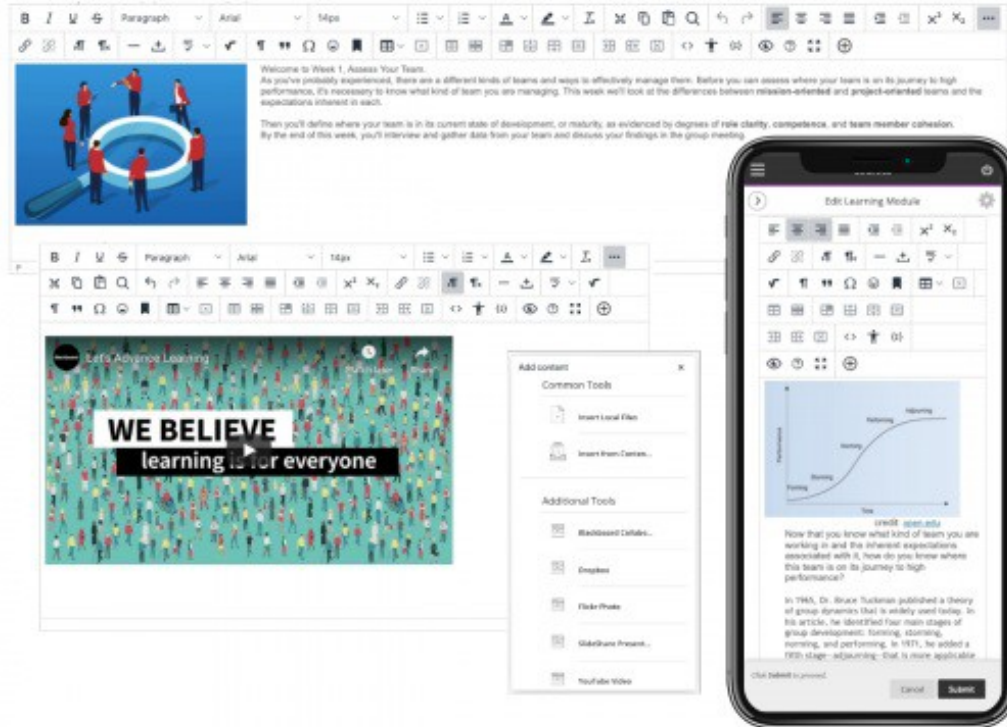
Paragraph Arial 14px

Welcome to Week 1, Assess Your Team.
As you've probably experienced, there are a different kinds of teams and ways to effectively manage them. Before you can assess where your team is on its journey to high performance, it's necessary to know what kind of team you are managing. This week we'll look at the differences between mission-oriented and project-oriented teams and the expectations inherent in each.

Then you'll define where your team is in its current state of development, or maturity, as evidenced by degrees of role clarity, competence, and team member cohesion. By the end of this week, you'll interview and gather data from your team and discuss your findings in the group meeting.

Paragraph Arial 14px

Let's Advance Learning

WE BELIEVE
learning is for everyone

Add content
Common Tools
Insert Local Files
Insert from Content...
Additional Tools
Blackboard Collabo...
Dropbox
Flickr Photo
SlideShare Present...
YouTube Video

Edit Learning Module

Performing
Adjourning
Norming
Storming
Forming
Performance
Time

Credit: open.edu
Now that you know what kind of team you are working in and the inherent expectations associated with it, how do you know where this team is on its journey to high performance?

In 1965, Dr. Bruce Tuckman published a theory of group dynamics that is widely used today. In his article, he identified four main stages of group development: forming, storming, norming, and performing. In 1971, he added a fifth stage—adjourning—that is more applicable

Click Submit to proceed.
Cancel Submit